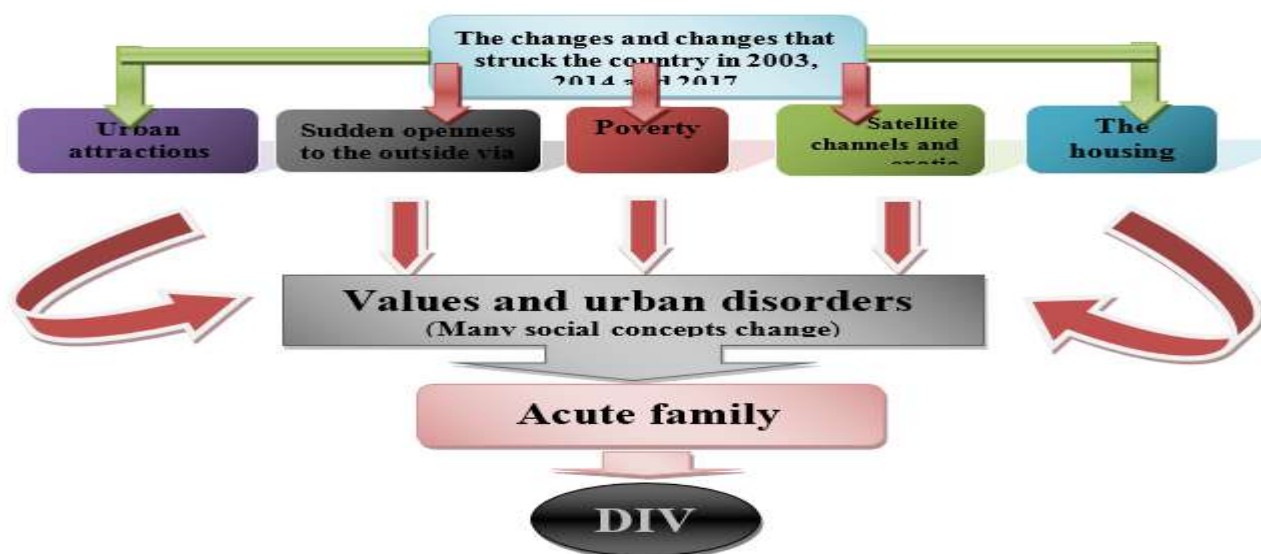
The changes and changes that struck the country in 2003, 2014 and 2017

Urban attractions

Sudden openness to the outside via

Poverty

Satellite channels and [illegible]

The housing

Values and urban disorders
(Many social concepts change)

Acute family

DIV